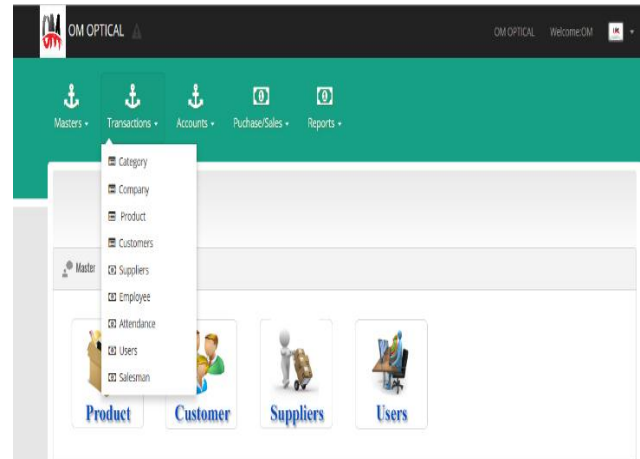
OM OPTICAL

OM OPTICAL Welcome:OM

Masters ▾ Transactions ▾ Accounts ▾ Puchase/Sales ▾ Reports ▾

Category
Company
Product
Customers
Suppliers
Employee
Attendance
Users
Salesman

Master

Product Customer Suppliers Users